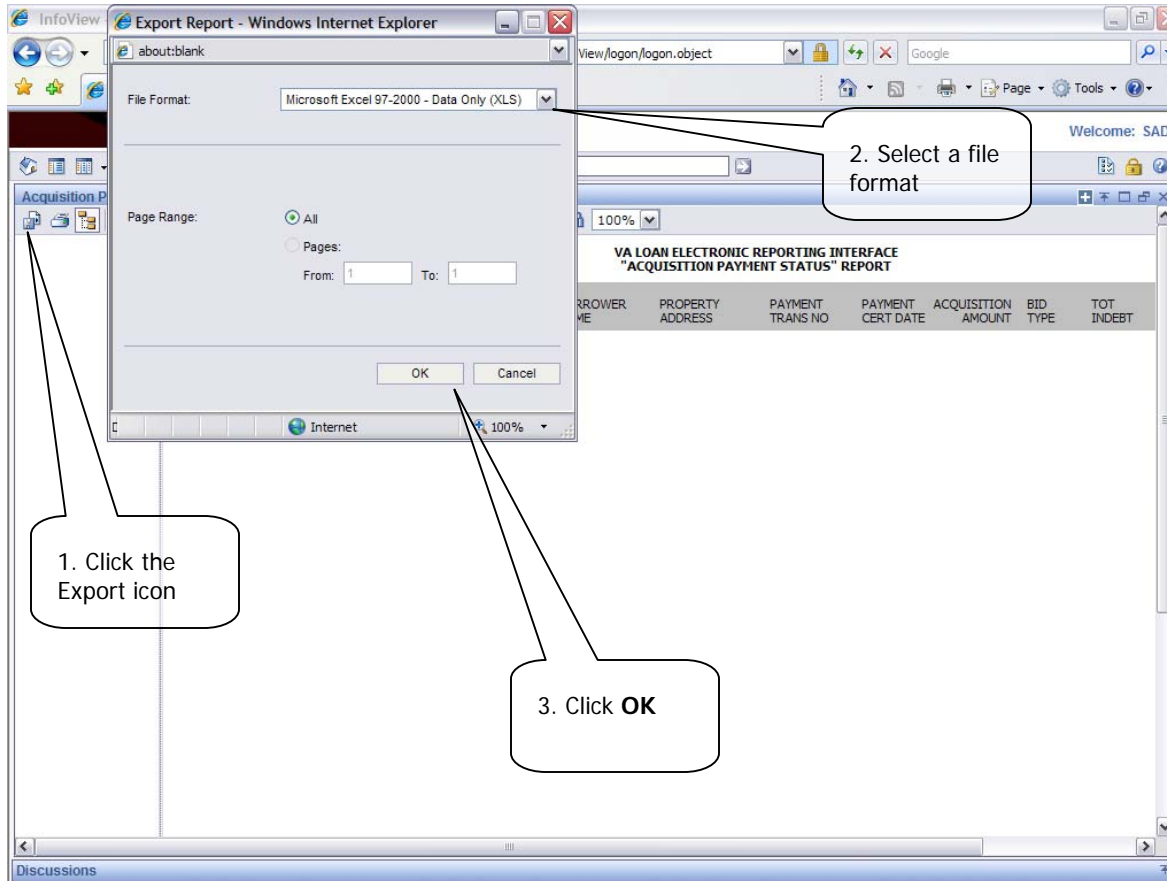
InfoView
Export Report - Windows Internet Explorer
about:blank
View/logon/logon.object
Google
Page Tools
Welcome: SAD
File Format:
Microsoft Excel 97-2000 - Data Only (XLS)
2. Select a file format
Acquisition P
Page Range:
All
Pages:
From: 1
To: 1
100%
VA LOAN ELECTRONIC REPORTING INTERFACE
"ACQUISITION PAYMENT STATUS" REPORT

| RROWER ME | PROPERTY ADDRESS | PAYMENT TRANS NO | PAYMENT CERT DATE | ACQUISITION AMOUNT | BID TYPE | TOT INDEBT |
|---|---|---|---|---|---|---|

OK
Cancel
Internet
100%
1. Click the Export icon
3. Click **OK**
Discussions